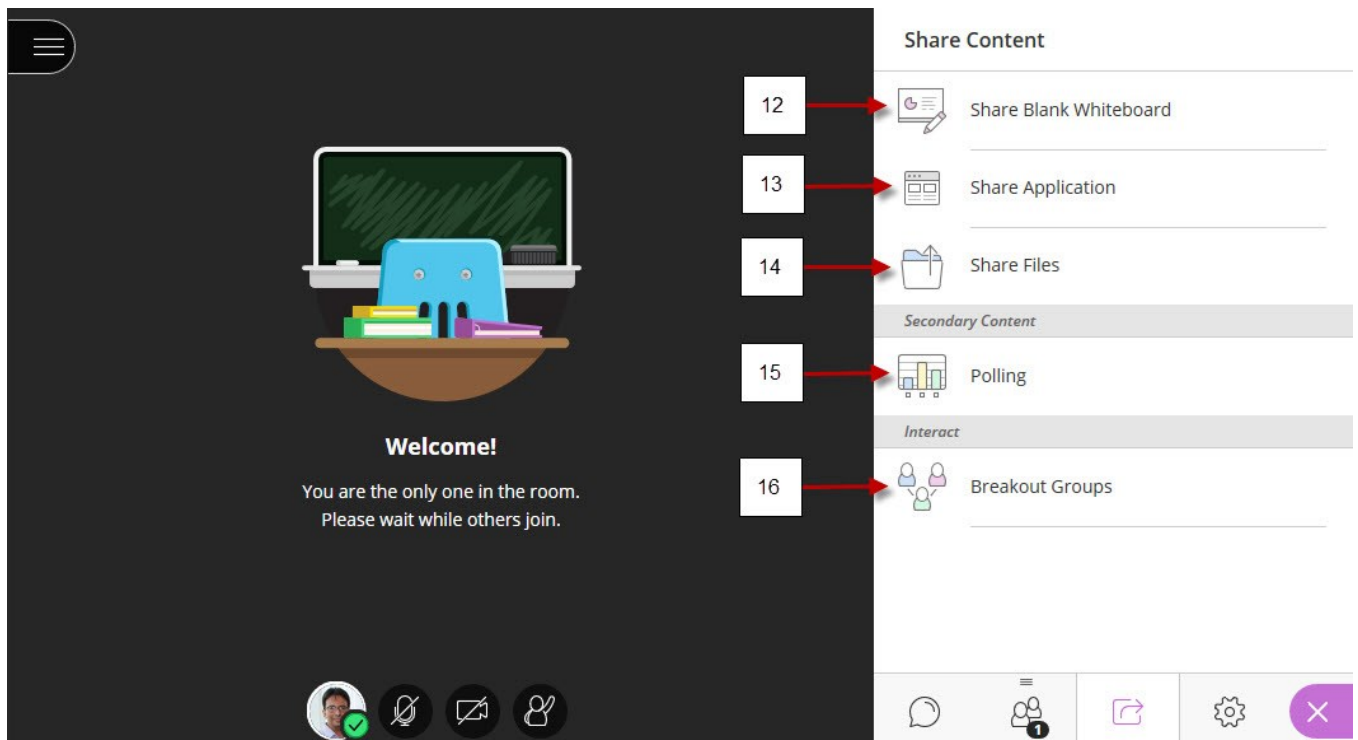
Welcome!

You are the only one in the room.
Please wait while others join.

Share Content

12

Share Blank Whiteboard

13

Share Application

14

Share Files

Secondary Content

15

Polling

Interact

16

Breakout Groups

1